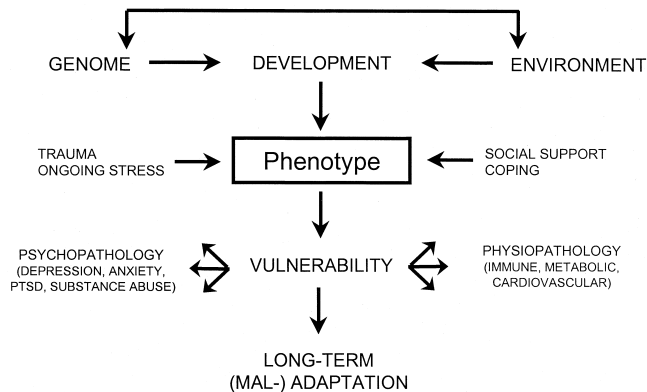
GENOME

DEVELOPMENT

ENVIRONMENT

TRAUMA
ONGOING STRESS

Phenotype

SOCIAL SUPPORT
COPING

PSYCHOPATHOLOGY
(DEPRESSION, ANXIETY, PTSD, SUBSTANCE ABUSE)

VULNERABILITY

PHYSIOPATHOLOGY
(IMMUNE, METABOLIC, CARDIOVASCULAR)

LONG-TERM
(MAL-) ADAPTATION